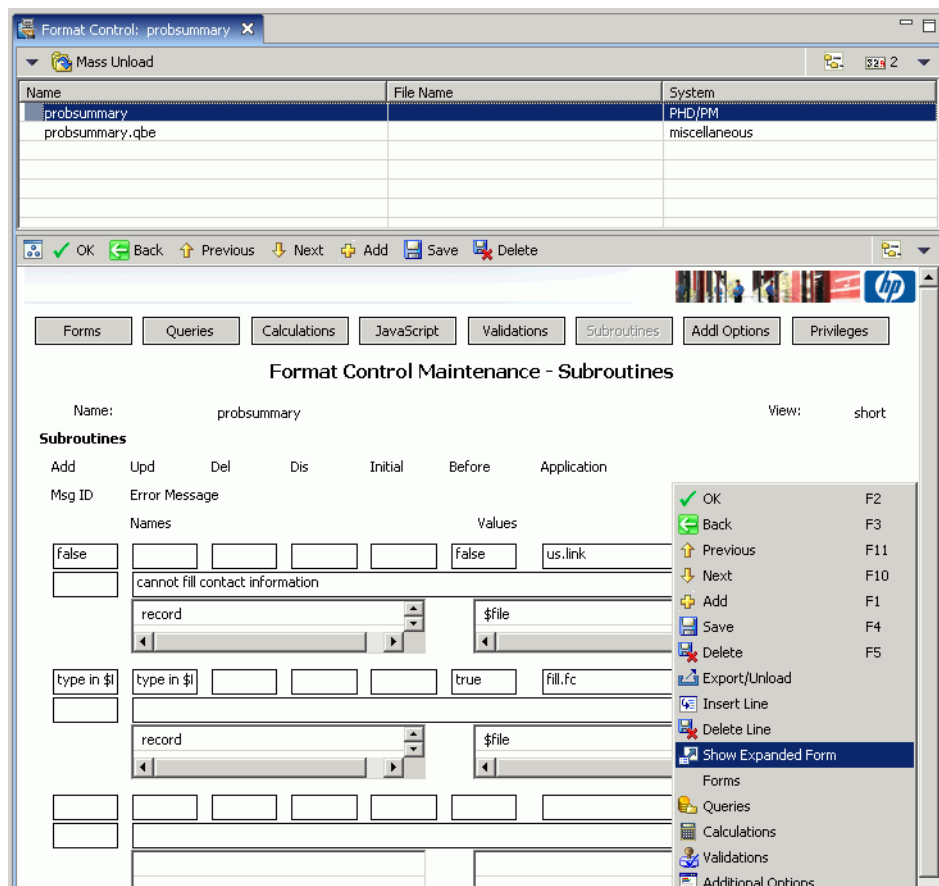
Format Control: probsummary

Mass Unload

2

| Name | File Name | System |
|---|---|---|
| probsummary | | PHD/PM |
| probsummary.qbe | | miscellaneous |

OK Back Previous Next Add Save Delete

hp

Forms Queries Calculations JavaScript Validations Subroutines Addl Options Privileges

Format Control Maintenance - Subroutines

Name: probsummary View: short

Subroutines

Add Upd Del Dis Initial Before Application

Msg ID Error Message

Names Values

false false us.link

cannot fill contact information

record $file

type in $l type in $l true fill.fc

record $file

OK F2
Back F3
Previous F11
Next F10
Add F1
Save F4
Delete F5
Export/Unload
Insert Line
Delete Line
Show Expanded Form
Forms
Queries
Calculations
Validations
Additional Options